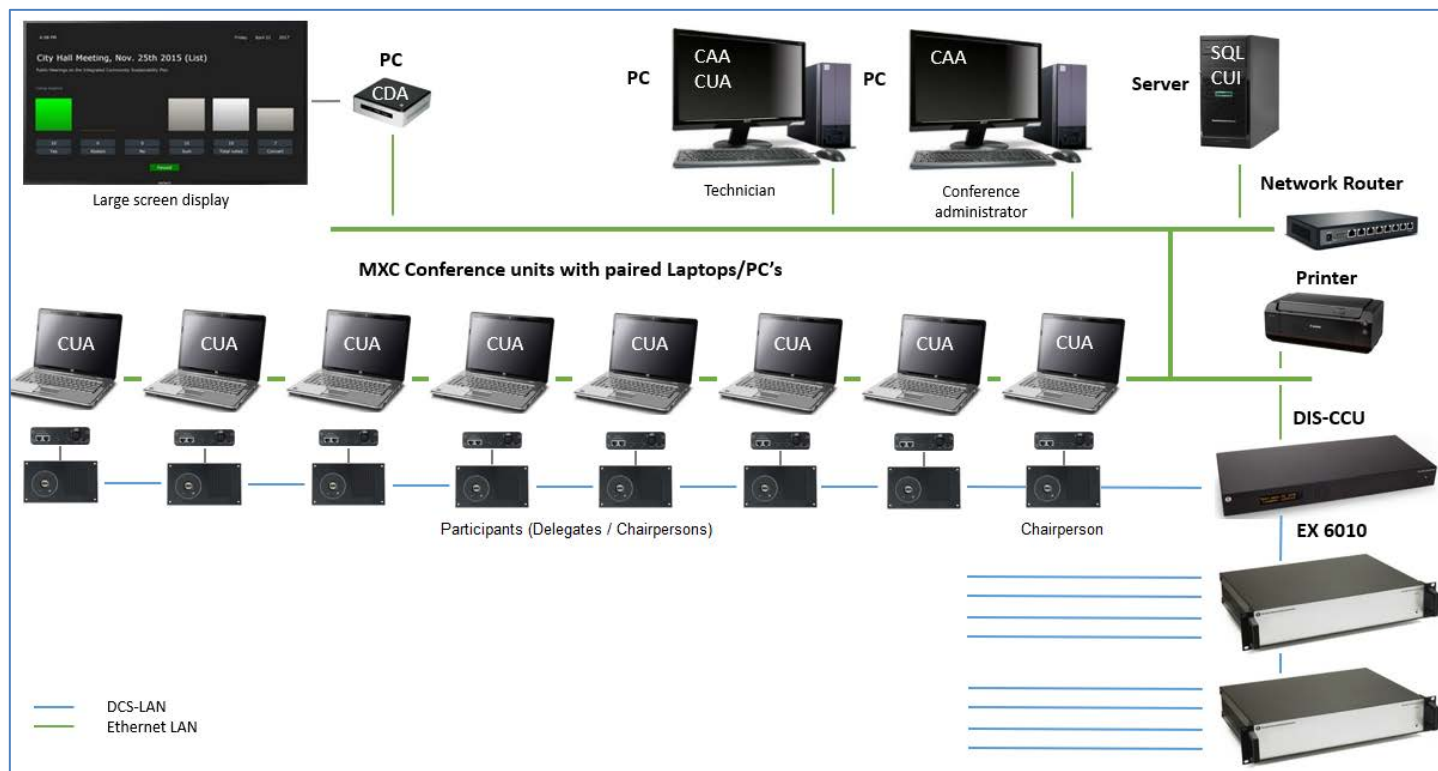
City Hall Meeting, Nov. 25th 2015 (List)

Large screen display

PC

CDA

PC

CAA
CUA

Technician

PC

CAA

Conference administrator

Server

SQL
CUI

Network Router

MXC Conference units with paired Laptops/PC's

Printer

CUA CUA CUA CUA CUA CUA CUA CUA

DIS-CCU

Participants (Delegates / Chairpersons)

Chairperson

EX 6010

DCS-LAN
Ethernet LAN